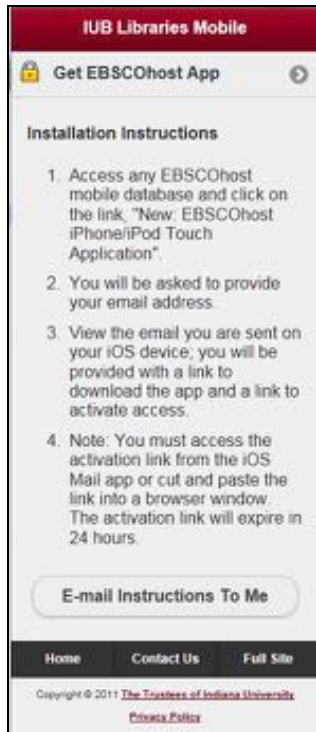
IUB Libraries Mobile

Get EBSCOhost App

Installation Instructions

1. Access any EBSCOhost mobile database and click on the link, "New: EBSCOhost iPhone/iPod Touch Application".

2. You will be asked to provide your email address.

3. View the email you are sent on your iOS device; you will be provided with a link to download the app and a link to activate access.

4. Note: You must access the activation link from the iOS Mail app or cut and paste the link into a browser window. The activation link will expire in 24 hours.

E-mail Instructions To Me

Home Contact Us Full Site

Copyright © 2011 The Trustees of Indiana University

Privacy Policy